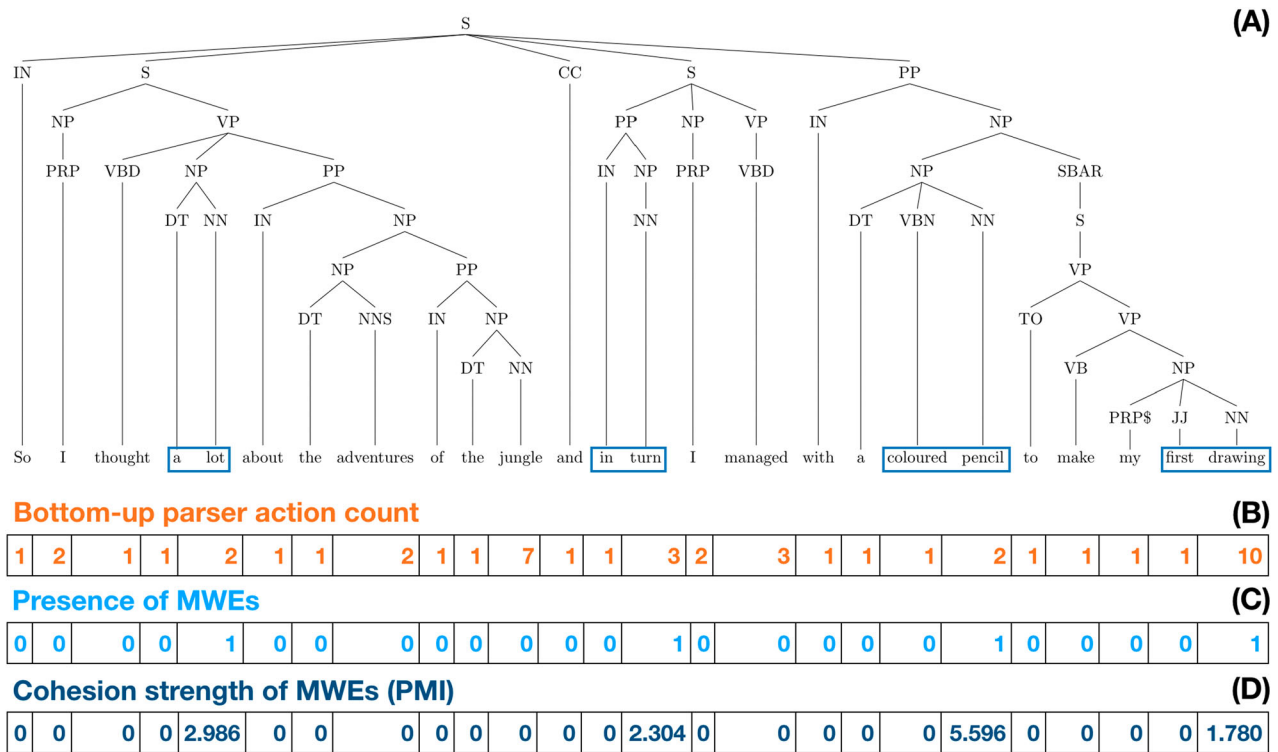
(A)

S

IN S CC S PP

NP VP PP NP VP IN NP

PRP VBD NP PP IN NP PRP VBD NP SBAR

DT NN IN NP NN DT VBN NN S

NP PP VP

DT NNS IN NP TO VP

DT NN VB NP

PRP$ JJ NN

So I thought a lot about the adventures of the jungle and in turn I managed with a coloured pencil to make my first drawing

Bottom-up parser action count (B)

| 1 | 2 | 1 | 1 | 2 | 1 | 1 | 2 | 1 | 1 | 7 | 1 | 1 | 3 | 2 | 3 | 1 | 1 | 1 | 2 | 1 | 1 | 1 | 1 | 10 |
|---|---|---|---|---|---|---|---|---|---|---|---|---|---|---|---|---|---|---|---|---|---|---|---|---|

Presence of MWEs (C)

| 0 | 0 | 0 | 0 | 1 | 0 | 0 | 0 | 0 | 0 | 0 | 0 | 0 | 1 | 0 | 0 | 0 | 0 | 0 | 1 | 0 | 0 | 0 | 0 | 1 |
|---|---|---|---|---|---|---|---|---|---|---|---|---|---|---|---|---|---|---|---|---|---|---|---|---|

Cohesion strength of MWEs (PMI) (D)

| 0 | 0 | 0 | 0 | 2.986 | 0 | 0 | 0 | 0 | 0 | 0 | 0 | 0 | 2.304 | 0 | 0 | 0 | 0 | 0 | 5.596 | 0 | 0 | 0 | 0 | 1.780 |
|---|---|---|---|---|---|---|---|---|---|---|---|---|---|---|---|---|---|---|---|---|---|---|---|---|